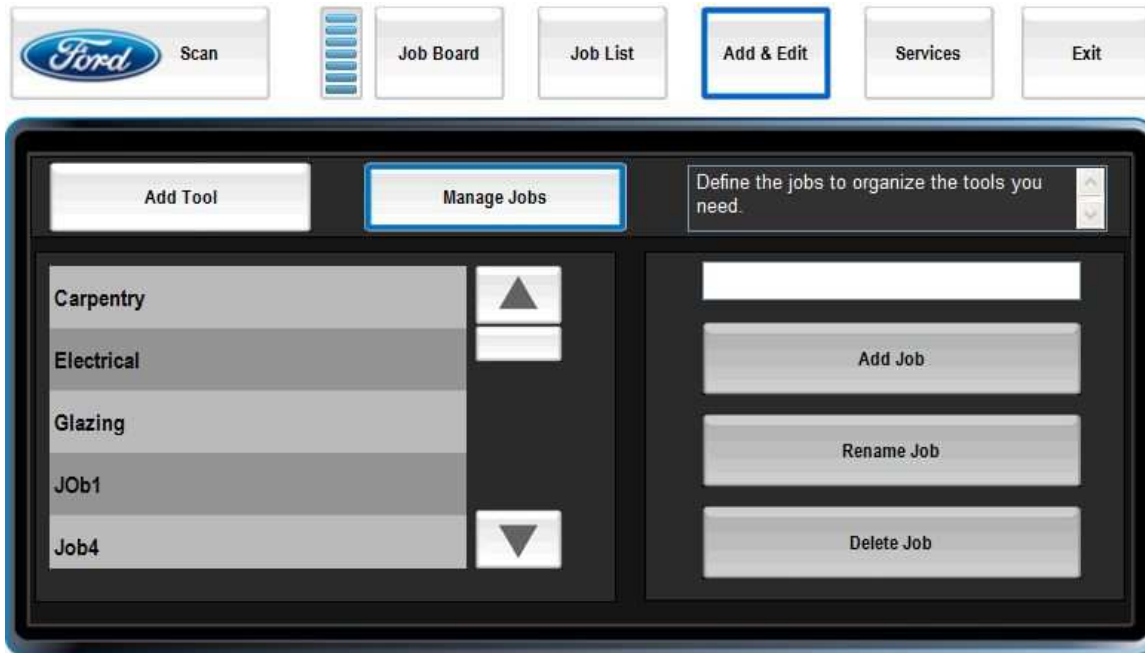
Ford Scan

Job Board

Job List

Add & Edit

Services

Exit

Add Tool

Manage Jobs

Define the jobs to organize the tools you need.

Carpentry

Electrical

Glazing

JOb1

Job4

Add Job

Rename Job

Delete Job